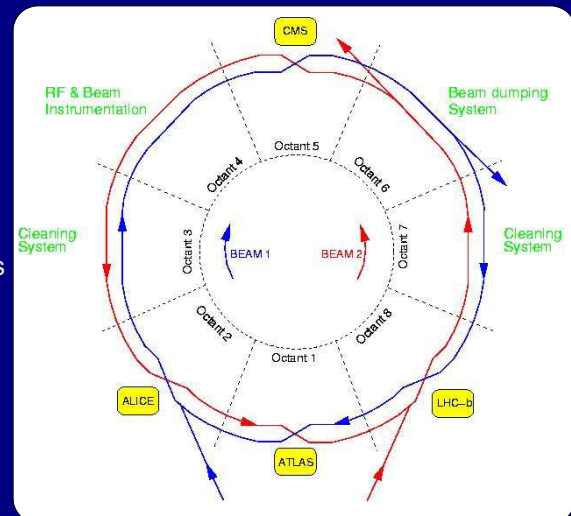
CMS

RF & Beam Instrumentation

Beam dumping System

Octant 5

Octant 4

Octant 6

Cleaning System

Octant 3

BEAM 1

BEAM 2

Octant 7

Cleaning System

Octant 2

Octant 8

Octant 1

ALICE

LHC-b

ATLAS